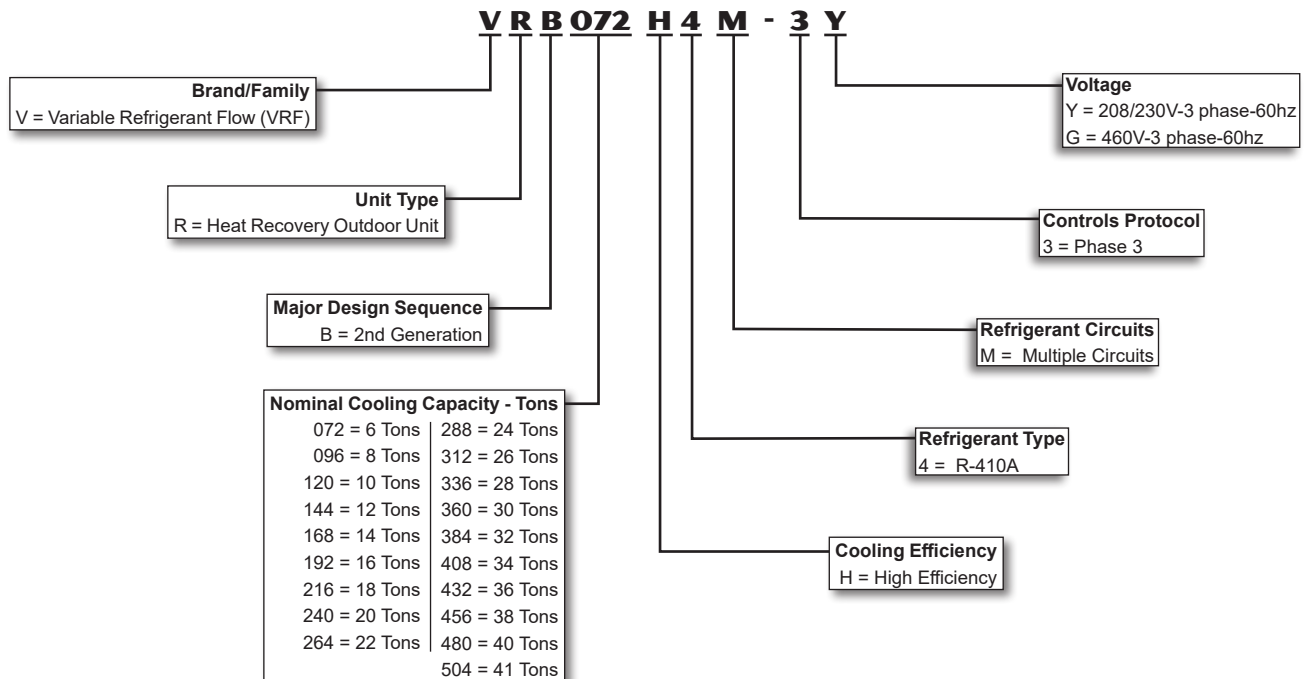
V R B 072 H 4 M - 3 Y

Brand/Family
V = Variable Refrigerant Flow (VRF)

Unit Type
R = Heat Recovery Outdoor Unit

Major Design Sequence
B = 2nd Generation

Nominal Cooling Capacity - Tons

| | |
|---|---|
| 072 = 6 Tons | 288 = 24 Tons |
| 096 = 8 Tons | 312 = 26 Tons |
| 120 = 10 Tons | 336 = 28 Tons |
| 144 = 12 Tons | 360 = 30 Tons |
| 168 = 14 Tons | 384 = 32 Tons |
| 192 = 16 Tons | 408 = 34 Tons |
| 216 = 18 Tons | 432 = 36 Tons |
| 240 = 20 Tons | 456 = 38 Tons |
| 264 = 22 Tons | 480 = 40 Tons |
| | 504 = 41 Tons |

Voltage
Y = 208/230V-3 phase-60hz
G = 460V-3 phase-60hz

Controls Protocol
3 = Phase 3

Refrigerant Circuits
M = Multiple Circuits

Refrigerant Type
4 = R-410A

Cooling Efficiency
H = High Efficiency